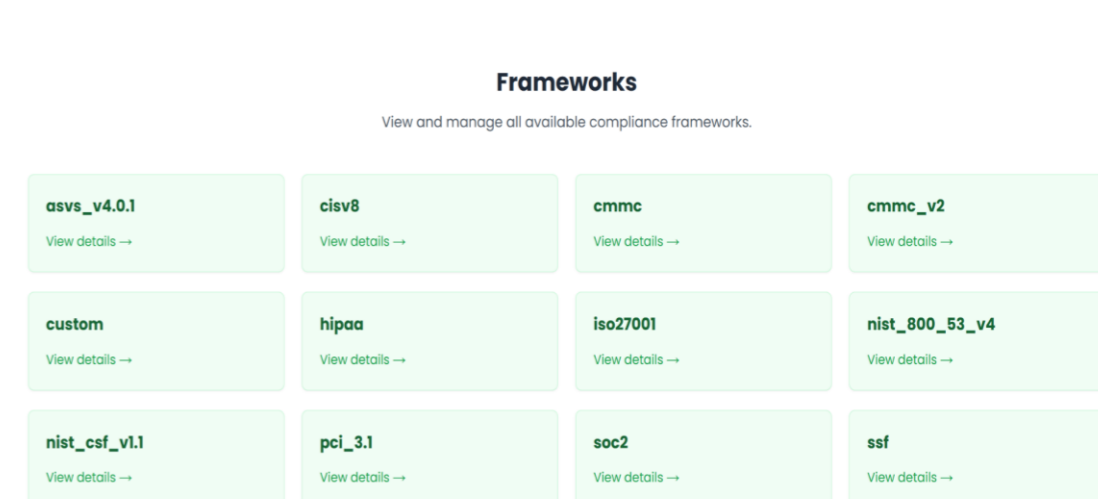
Frameworks

View and manage all available compliance frameworks.

asvs_v4.0.1
View details →

cisv8
View details →

cmmc
View details →

cmmc_v2
View details →

custom
View details →

hipaa
View details →

iso27001
View details →

nist_800_53_v4
View details →

nist_csf_v1.1
View details →

pci_3.1
View details →

soc2
View details →

ssf
View details →